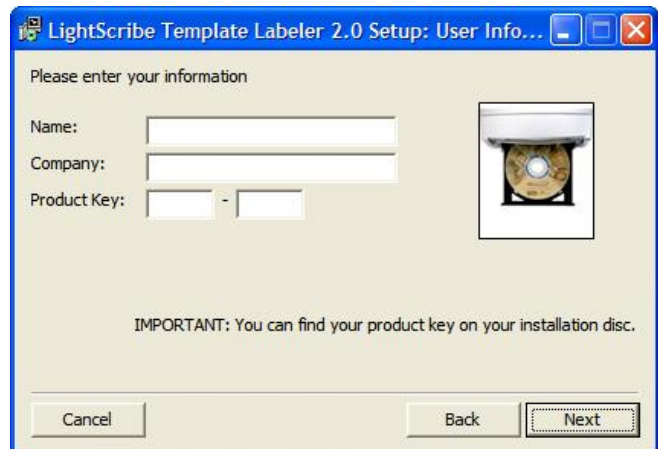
LightScribe Template Labeler 2.0 Setup: User Info...

Please enter your information

Name:

Company:

Product Key: -

IMPORTANT: You can find your product key on your installation disc.

Cancel

Back

Next